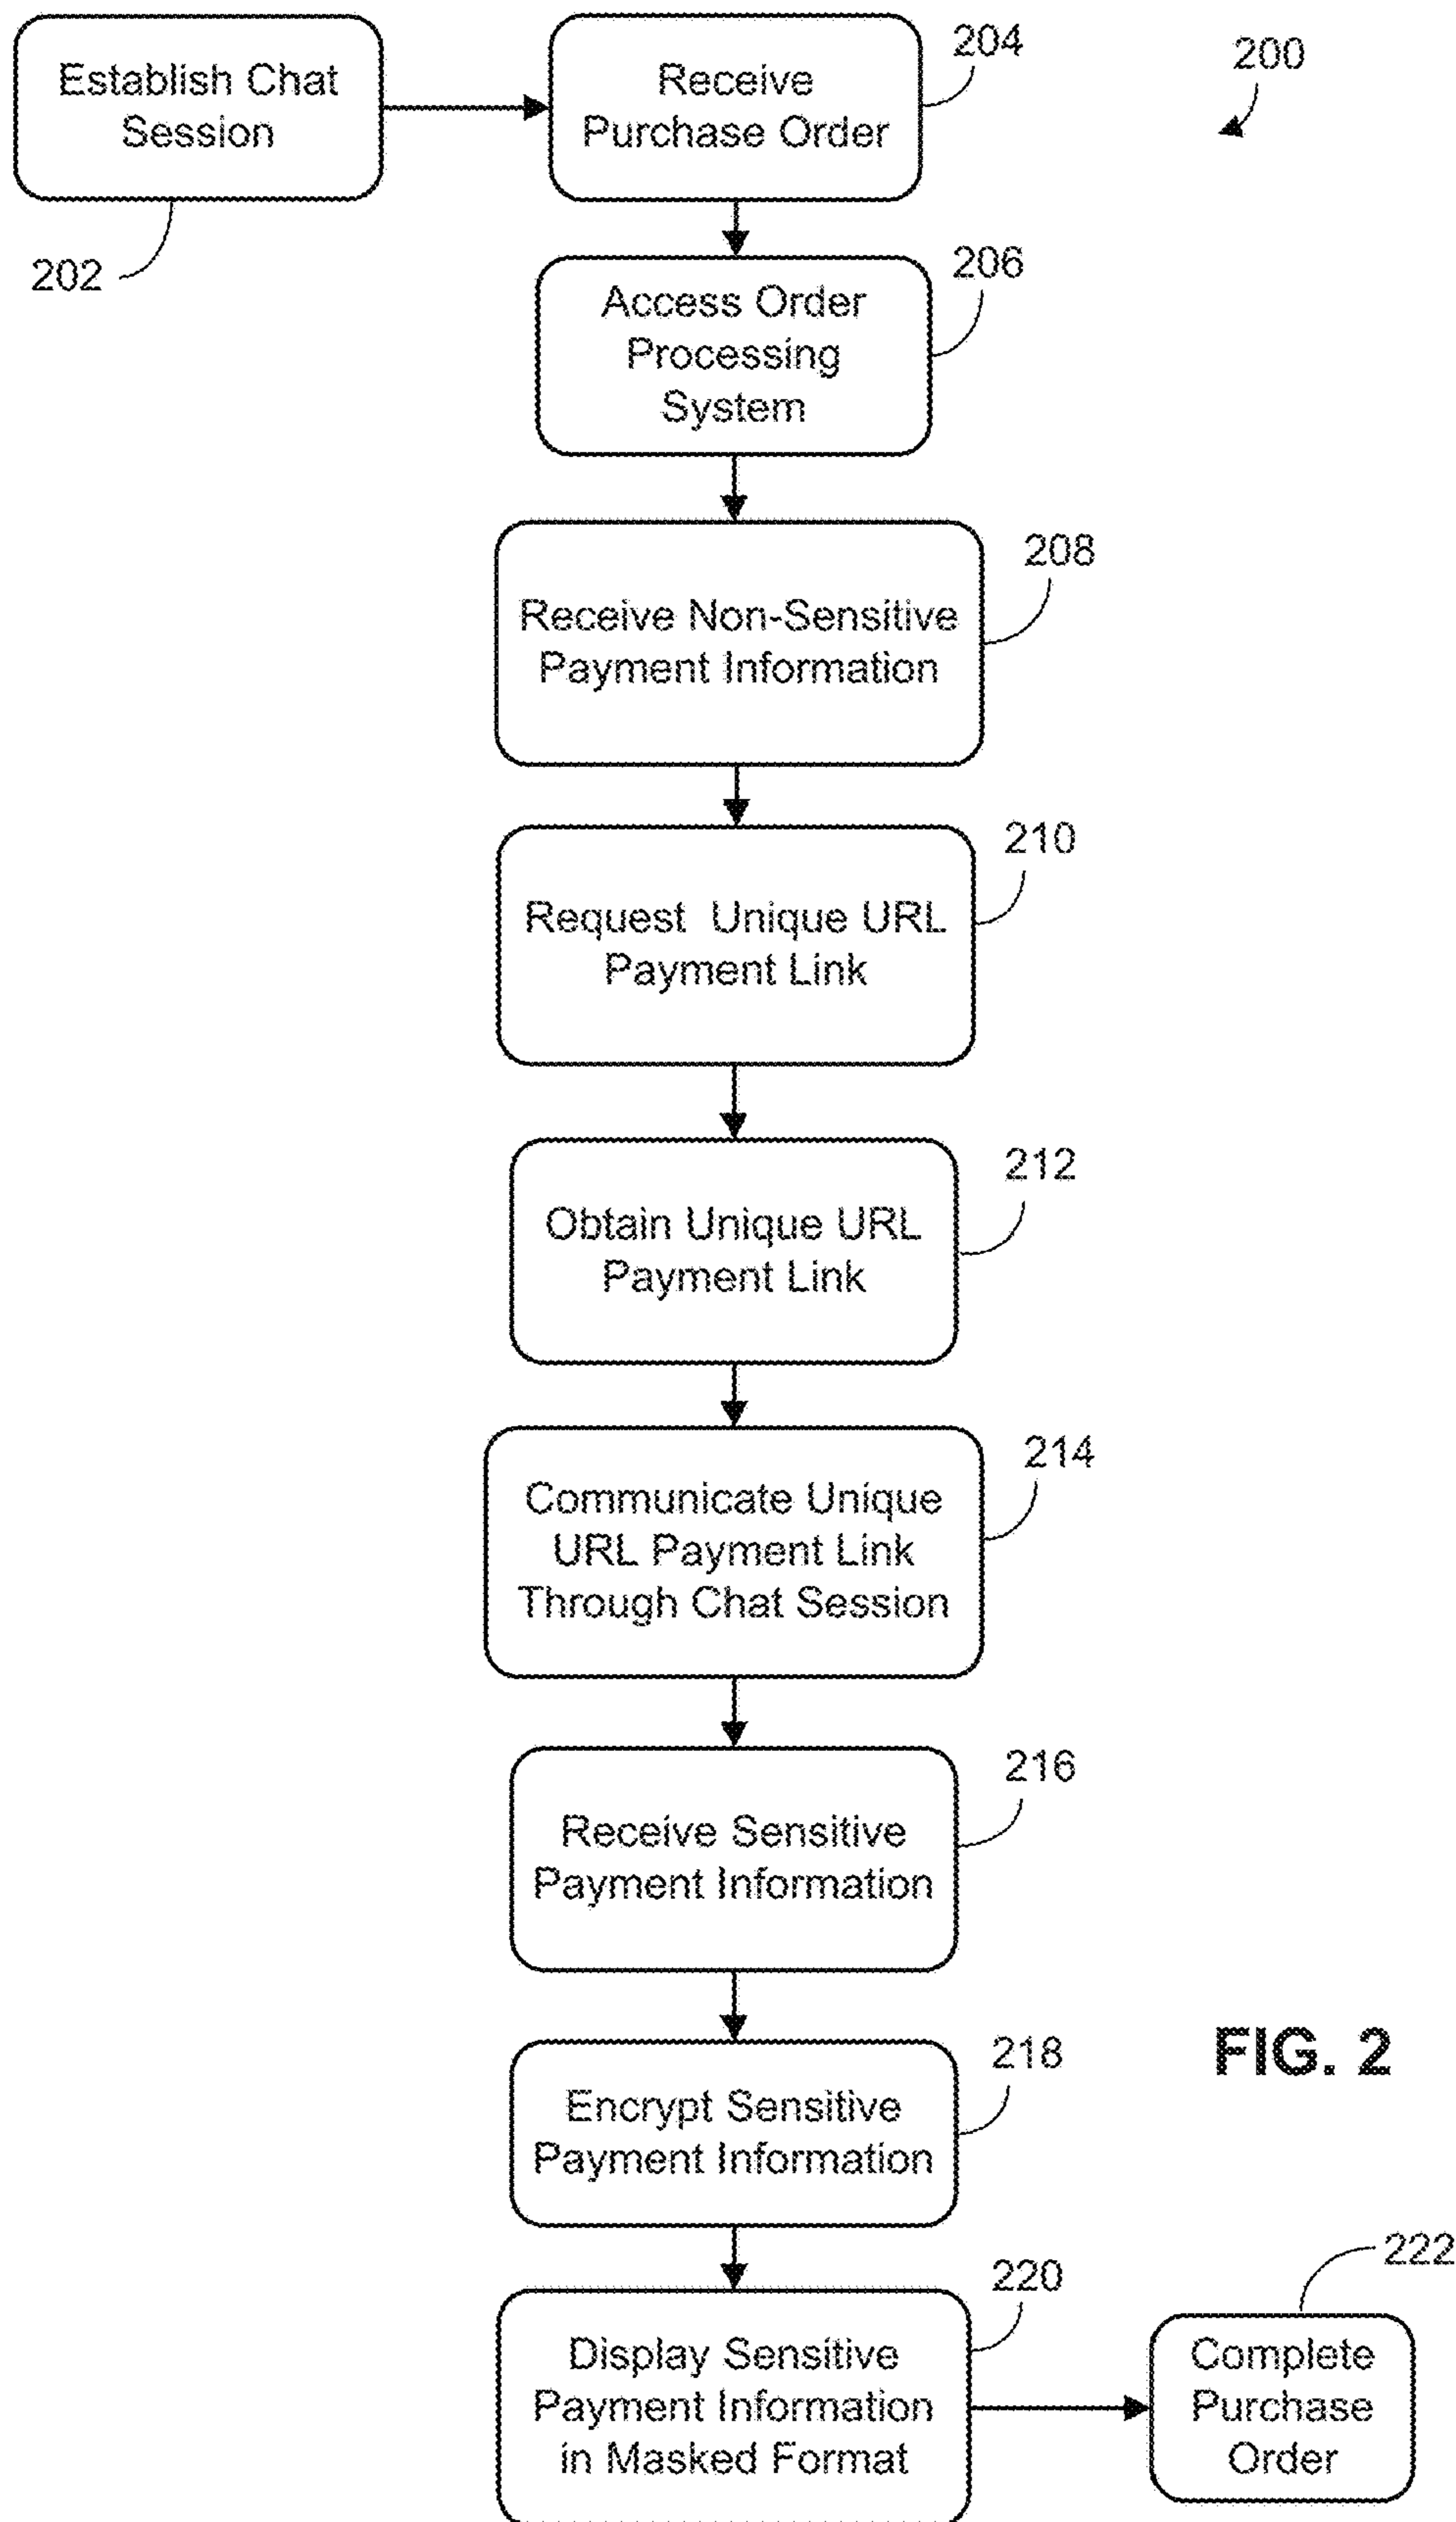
Establish Chat Session

202

Receive Purchase Order

204

200

Access Order Processing System

206

Receive Non-Sensitive Payment Information

208

Request Unique URL Payment Link

210

Obtain Unique URL Payment Link

212

Communicate Unique URL Payment Link Through Chat Session

214

Receive Sensitive Payment Information

216

Encrypt Sensitive Payment Information

218

FIG. 2

Display Sensitive Payment Information in Masked Format

220

Complete Purchase Order

222